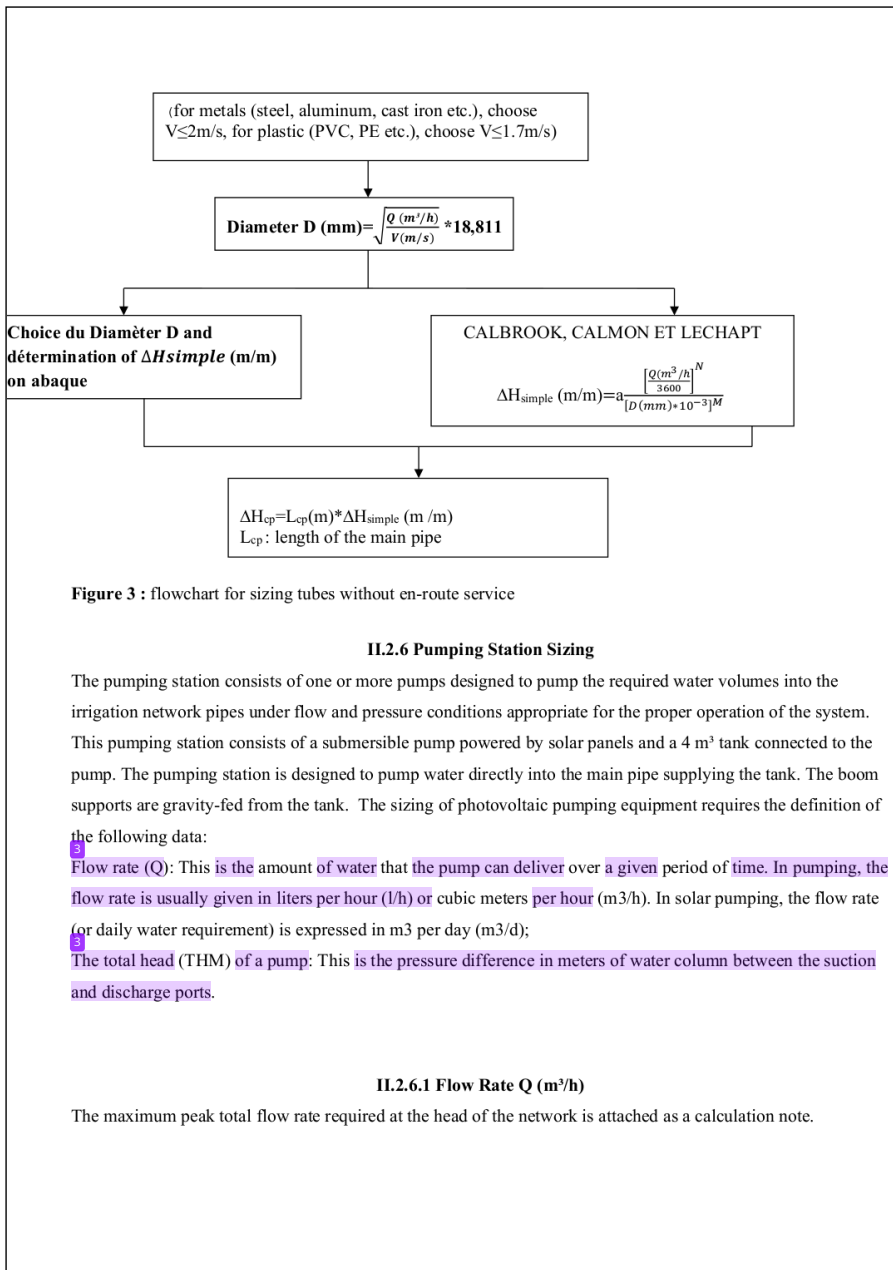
(for metals (steel, aluminum, cast iron etc.), choose V≤2m/s, for plastic (PVC, PE etc.), choose V≤1.7m/s)

Diameter D (mm)= $\sqrt{\frac{Q\ (m^3/h)}{V(m/s)}}$ *18,811

Choice du Diamèter D and détermination of $\Delta Hsimple$ (m/m) on abaque

CALBROOK, CALMON ET LECHAPT

$\Delta H_{simple}$ (m/m)=a$\frac{\left[\frac{Q(m^3/h)}{3600}\right]^N}{[D(mm)*10^{-3}]^M}$

$\Delta H_{cp}$=$L_{cp}$(m)*$\Delta H_{simple}$ (m /m)
$L_{cp}$ : length of the main pipe

Figure 3 : flowchart for sizing tubes without en-route service

II.2.6 Pumping Station Sizing

The pumping station consists of one or more pumps designed to pump the required water volumes into the irrigation network pipes under flow and pressure conditions appropriate for the proper operation of the system. This pumping station consists of a submersible pump powered by solar panels and a 4 m³ tank connected to the pump. The pumping station is designed to pump water directly into the main pipe supplying the tank. The boom supports are gravity-fed from the tank. The sizing of photovoltaic pumping equipment requires the definition of the following data:

3
Flow rate (Q): This is the amount of water that the pump can deliver over a given period of time. In pumping, the flow rate is usually given in liters per hour (l/h) or cubic meters per hour (m3/h). In solar pumping, the flow rate (or daily water requirement) is expressed in m3 per day (m3/d);

3
The total head (THM) of a pump: This is the pressure difference in meters of water column between the suction and discharge ports.

II.2.6.1 Flow Rate Q (m³/h)

The maximum peak total flow rate required at the head of the network is attached as a calculation note.